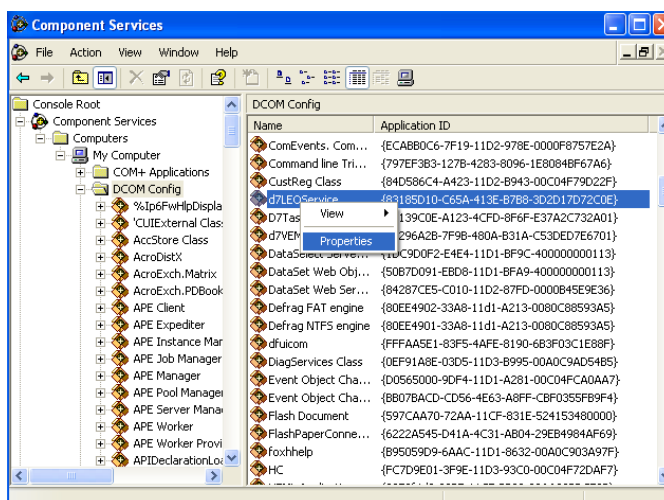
Component Services

File Action View Window Help

Console Root
Component Services
Computers
My Computer
COM+ Applications
DCOM Config
%Ip6FwHlpDispla
'CUIExternal Clas
AccStore Class
AcroDistX
AcroExch.Matrix
AcroExch.PDBook
APE Client
APE Expediter
APE Instance Mar
APE Job Manager
APE Manager
APE Pool Manager
APE Server Mana
APE Worker
APE Worker Provi
APIDeclarationLo

DCOM Config

| Name | Application ID |
|---|---|
| CommEvents. Com... | {ECABB0C6-7F19-11D2-978E-0000F8757E2A} |
| Command line Tri... | {797EF3B3-127B-4283-8096-1E8084BF67A6} |
| CustReg Class | {84D586C4-A423-11D2-B943-00C04F79D22F} |
| d7LEOService | {83185D10-C65A-413E-B7B8-3D2D17D72C0E} |
| D7Tas | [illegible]139C0E-A123-4CFD-8F6F-E37A2C732A01} |
| d7VEM | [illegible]296A2B-7F9B-480A-B31A-C53DED7E6701} |
| DataSelect Serve... | {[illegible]DC9D0F2-E4E4-11D1-BF9C-400000000113} |
| DataSet Web Obj... | {50B7D091-EBD8-11D1-BFA9-400000000113} |
| DataSet Web Ser... | {84287CE5-C010-11D2-87FD-0000B45E9E36} |
| Defrag FAT engine | {80EE4902-33A8-11d1-A213-0080C88593A5} |
| Defrag NTFS engine | {80EE4901-33A8-11d1-A213-0080C88593A5} |
| dfuicom | {FFFAA5E1-83F5-4AFE-8190-6B3F03C1E88F} |
| DiagServices Class | {0EF91A8E-03D5-11D3-B995-00A0C9AD54B5} |
| Event Object Cha... | {D0565000-9DF4-11D1-A281-00C04FCA0AA7} |
| Event Object Cha... | {BB07BACD-CD56-4E63-A8FF-CBF0355FB9F4} |
| Flash Document | {597CAA70-72AA-11CF-831E-524153480000} |
| FlashPaperConne... | {6222A545-D41A-4C31-AB04-29EB4984AF69} |
| foxhhelp | {B95059D9-6AAC-11D1-8632-00A0C903A97F} |
| HC | {FC7D9E01-3F9E-11D3-93C0-00C04F72DAF7} |

View
Properties